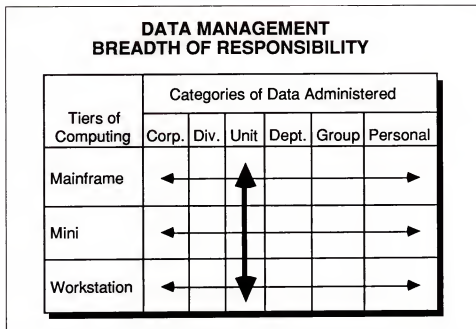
DATA MANAGEMENT
BREADTH OF RESPONSIBILITY

| Tiers of Computing | Categories of Data Administered | | | | | |
|---|---|---|---|---|---|---|
| | Corp. | Div. | Unit | Dept. | Group | Personal |
| Mainframe | | | | | | |
| Mini | | | | | | |
| Workstation | | | | | | |